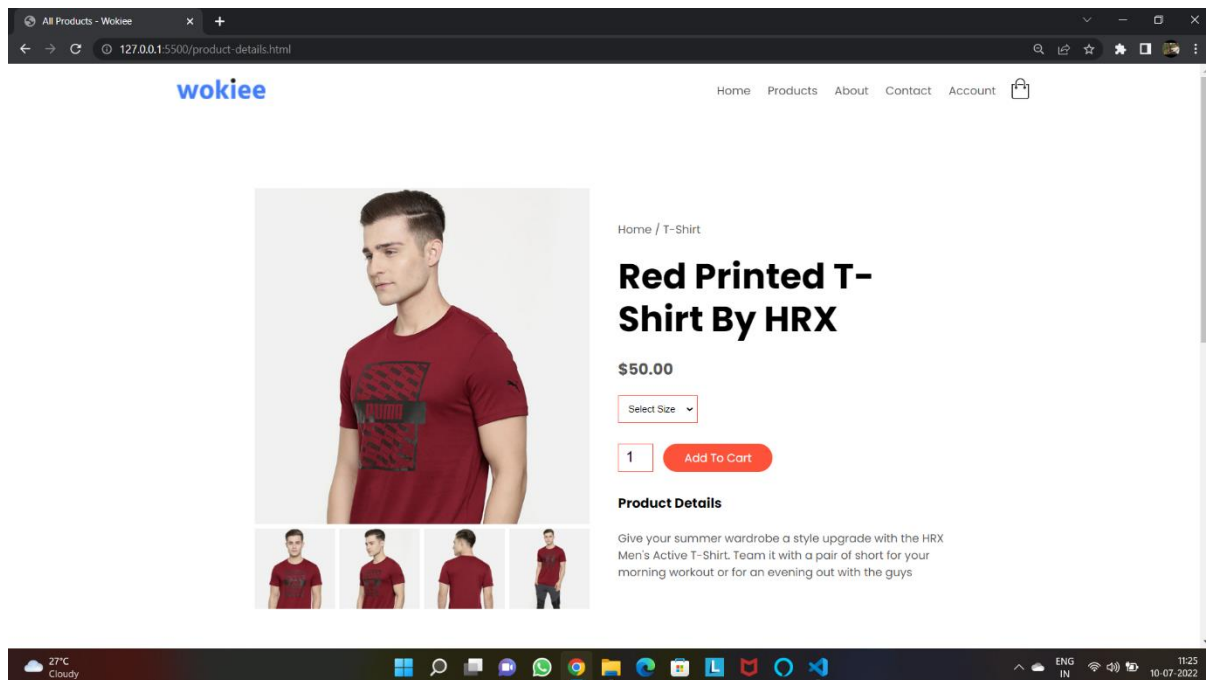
All Products - Wokiee

127.0.0.1:5500/product-details.html

wokiee

Home Products About Contact Account

Home / T-Shirt

Red Printed T-Shirt By HRX

$50.00

Select Size

1

Add To Cart

Product Details

Give your summer wardrobe a style upgrade with the HRX Men's Active T-Shirt. Team it with a pair of short for your morning workout or for an evening out with the guys

27°C
Cloudy

ENG
IN

11:25
10-07-2022